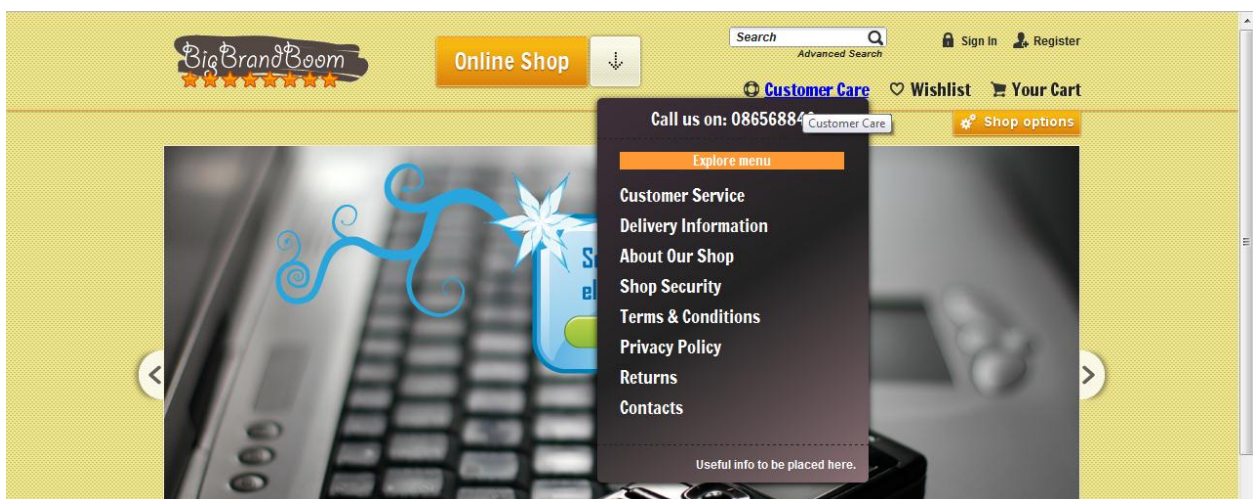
BigBrandBoom

Online Shop

Search

Advanced Search

Sign In Register

Customer Care Wishlist Your Cart

Call us on: 08656884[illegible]

Customer Care

Shop options

Explore menu

Customer Service
Delivery Information
About Our Shop
Shop Security
Terms & Conditions
Privacy Policy
Returns
Contacts

Useful info to be placed here.

S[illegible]
el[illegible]